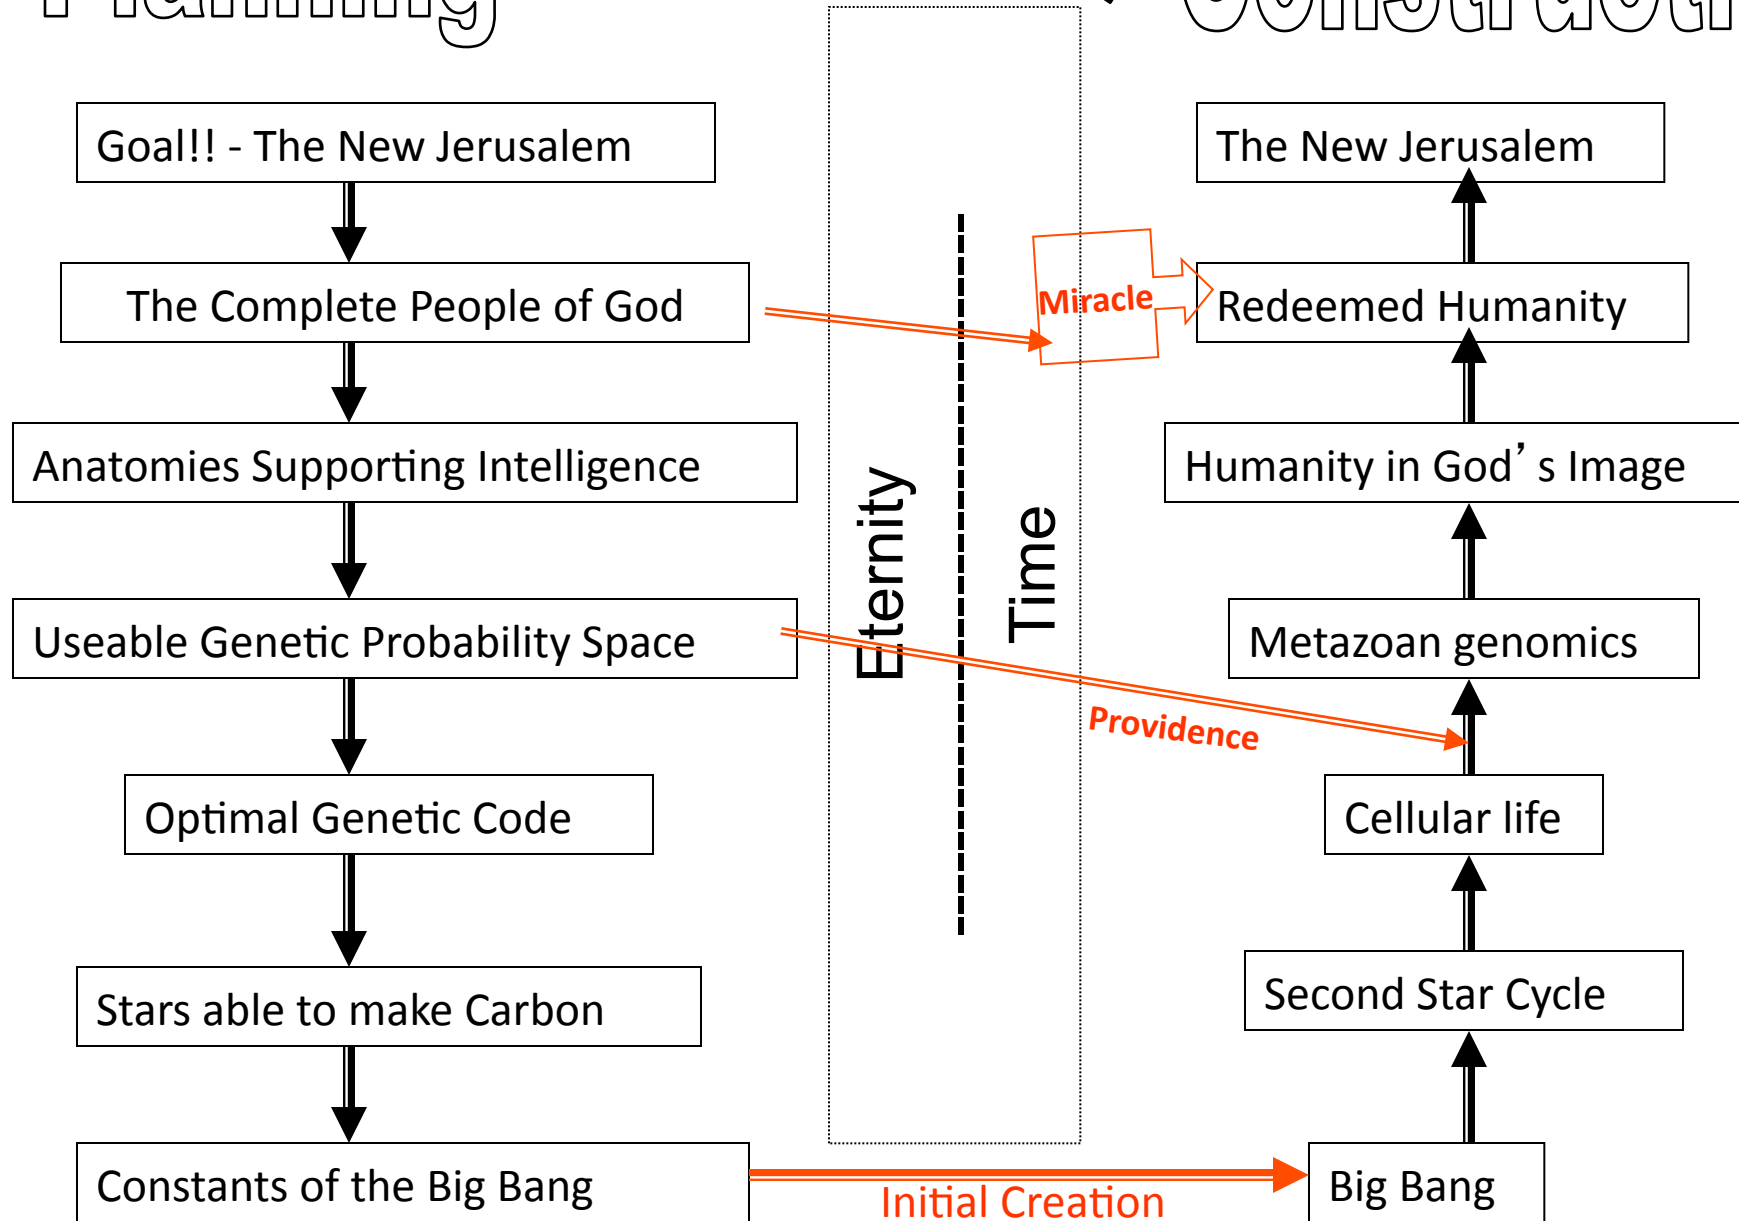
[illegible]

Goal!! - The New Jerusalem

The Complete People of God

Anatomies Supporting Intelligence

Useable Genetic Probability Space

Optimal Genetic Code

Stars able to make Carbon

Constants of the Big Bang

Eternity

Time

Miracle

Providence

Initial Creation

The New Jerusalem

Redeemed Humanity

Humanity in God’s Image

Metazoan genomics

Cellular life

Second Star Cycle

Big Bang